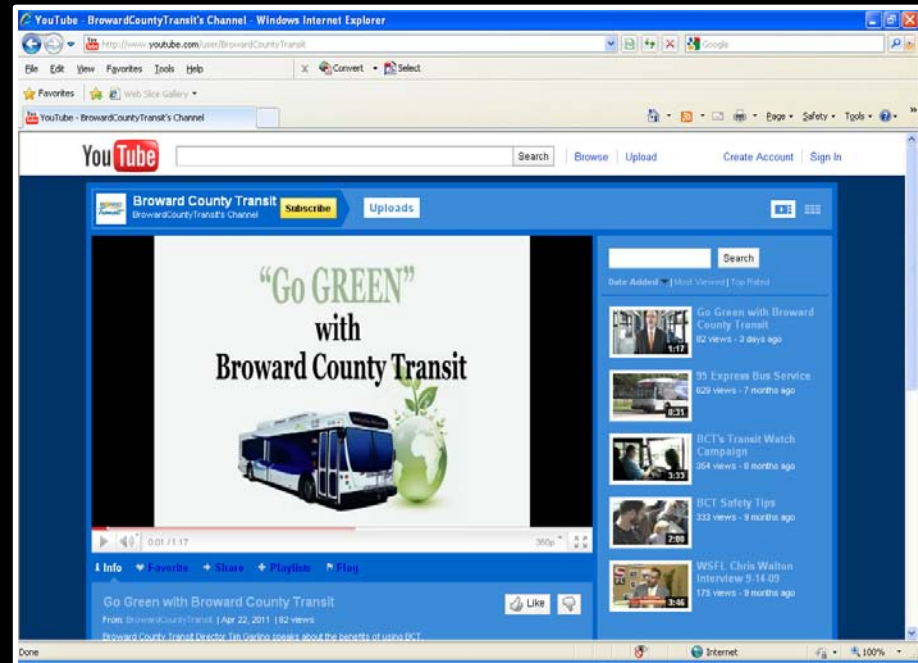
YouTube - BrowardCountyTransit's Channel - Windows Internet Explorer

http://www.youtube.com/user/BrowardCountyTransit

Google

File Edit View Favorites Tools Help

Convert Select

Favorites Web Slice Gallery

YouTube - BrowardCountyTransit's Channel

Page Safety Tools

YouTube

Search Browse Upload Create Account Sign In

Broward County Transit
BrowardCountyTransit's Channel

Subscribe

Uploads

"Go GREEN"
with
Broward County Transit

0:01 / 1:17 360p

Info Favorite Share Playlists Flag

Go Green with Broward County Transit

From: BrowardCountyTransit | Apr 22, 2011 | 82 views

Broward County Transit Director Tim Garling speaks about the benefits of using BCT...

Like

Search

Date Added | Most Viewed | Top Rated

Go Green with Broward County Transit
82 views - 3 days ago
1:17

95 Express Bus Service
629 views - 7 months ago
0:31

BCT's Transit Watch Campaign
264 views - 8 months ago
3:33

BCT Safety Tips
333 views - 9 months ago
2:00

WSFL Chris Walton Interview 9-14-09
178 views - 9 months ago
3:46

Done

Internet

100%